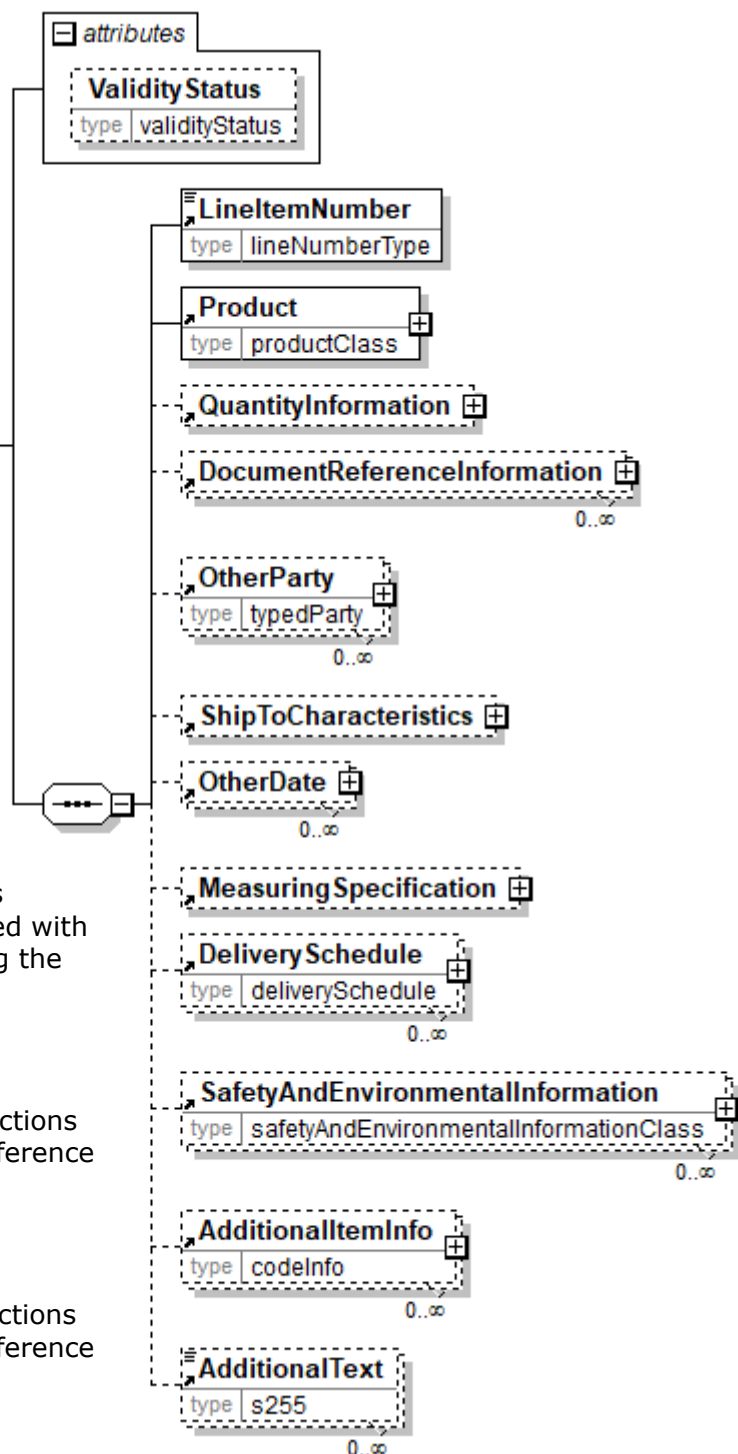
attributes

ValidityStatus
type validityStatus

LineItemNumber
type lineNumberType

Product
type productClass

QuantityInformation

DocumentReferenceInformation
0..∞

OtherParty
type typedParty
0..∞

ShipToCharacteristics

OtherDate
0..∞

s
ed with
g the

MeasuringSpecification

DeliverySchedule
type deliverySchedule
0..∞

ctions
ference

SafetyAndEnvironmentalInformation
type safetyAndEnvironmentalInformationClass
0..∞

AdditionalItemInfo
type codeInfo
0..∞

ctions
ference

AdditionalText
type s255
0..∞